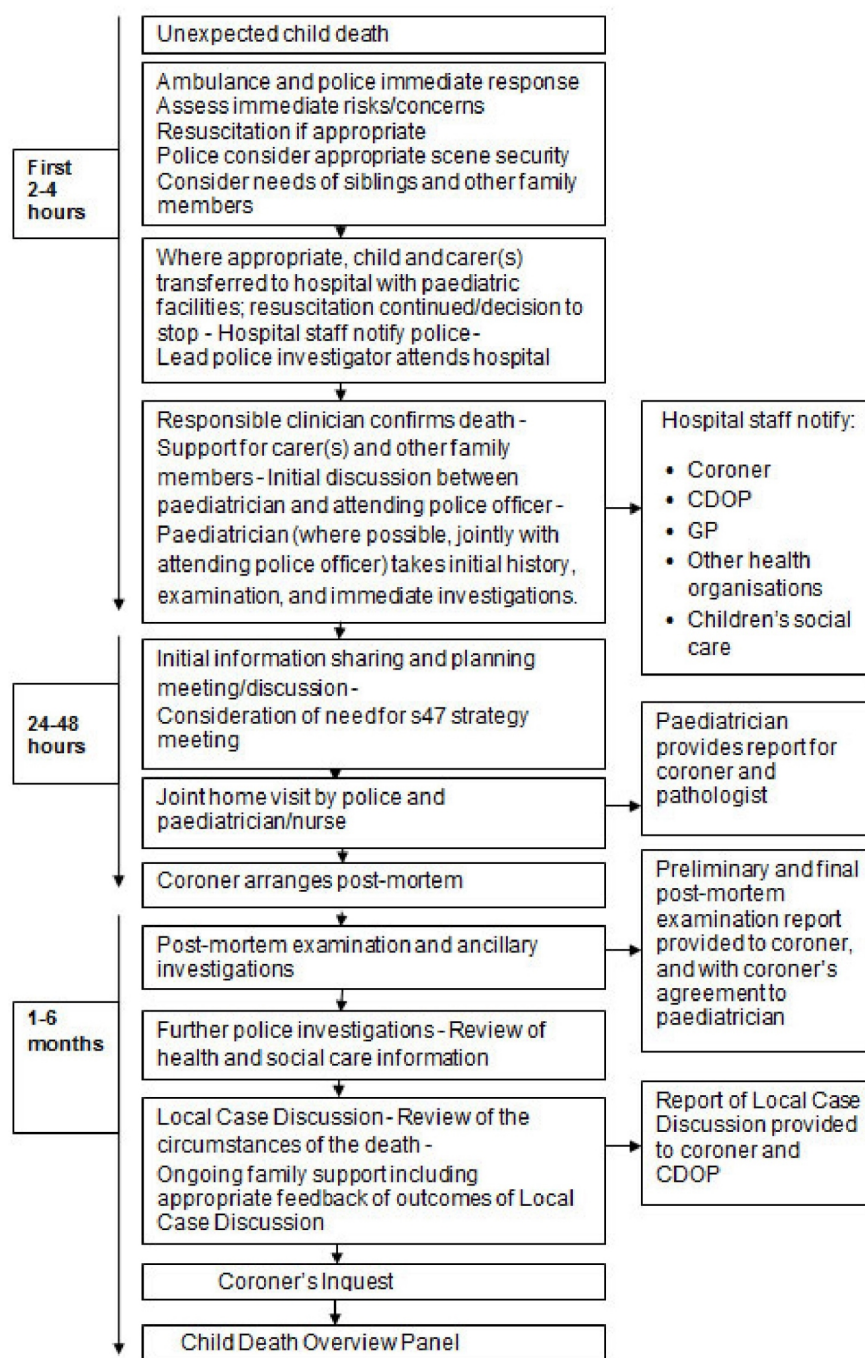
First 2-4 hours

Unexpected child death

Ambulance and police immediate response
Assess immediate risks/concerns
Resuscitation if appropriate
Police consider appropriate scene security
Consider needs of siblings and other family members

Where appropriate, child and carer(s) transferred to hospital with paediatric facilities; resuscitation continued/decision to stop - Hospital staff notify police - Lead police investigator attends hospital

Responsible clinician confirms death - Support for carer(s) and other family members - Initial discussion between paediatrician and attending police officer - Paediatrician (where possible, jointly with attending police officer) takes initial history, examination, and immediate investigations.

Hospital staff notify:
- Coroner
- CDOP
- GP
- Other health organisations
- Children's social care

24-48 hours

Initial information sharing and planning meeting/discussion - Consideration of need for s47 strategy meeting

Joint home visit by police and paediatrician/nurse

Paediatrician provides report for coroner and pathologist

Coroner arranges post-mortem

1-6 months

Post-mortem examination and ancillary investigations

Preliminary and final post-mortem examination report provided to coroner, and with coroner's agreement to paediatrician

Further police investigations - Review of health and social care information

Local Case Discussion - Review of the circumstances of the death - Ongoing family support including appropriate feedback of outcomes of Local Case Discussion

Report of Local Case Discussion provided to coroner and CDOP

Coroner's Inquest

Child Death Overview Panel